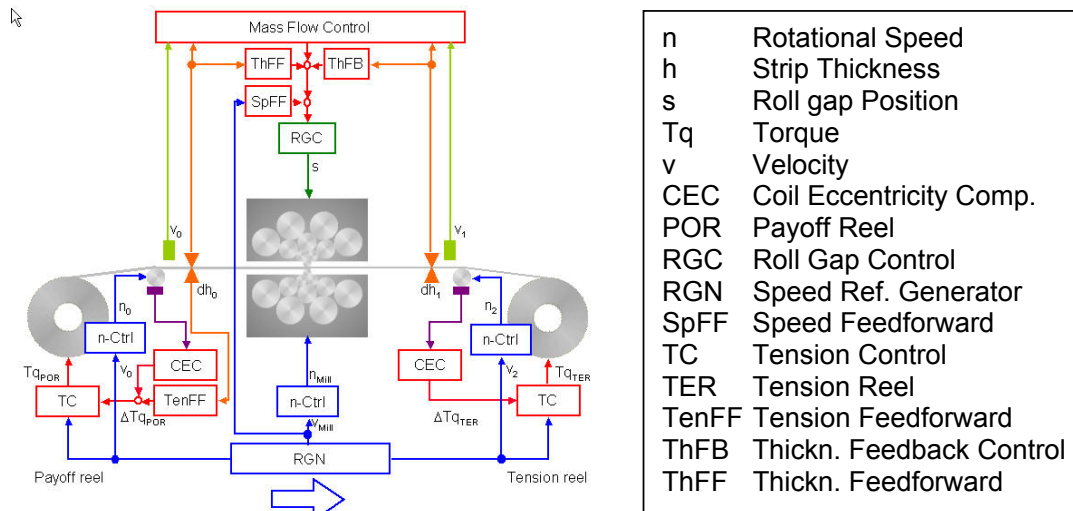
Mass Flow Control

ThFF

ThFB

SpFF

RGC

s

$v_0$

$v_1$

$dh_0$

$dh_1$

$n_0$

$n_2$

n-Ctrl

n-Ctrl

CEC

CEC

$v_0$

$v_2$

$Tq_{POR}$

$Tq_{TER}$

TC

TenFF

$\Delta Tq_{POR}$

$n_{Mill}$

n-Ctrl

$v_{Mill}$

$\Delta Tq_{TER}$

TC

RGN

Payoff reel

Tension reel

| | |
|---|---|
| n | Rotational Speed |
| h | Strip Thickness |
| s | Roll gap Position |
| Tq | Torque |
| v | Velocity |
| CEC | Coil Eccentricity Comp. |
| POR | Payoff Reel |
| RGC | Roll Gap Control |
| RGN | Speed Ref. Generator |
| SpFF | Speed Feedforward |
| TC | Tension Control |
| TER | Tension Reel |
| TenFF | Tension Feedforward |
| ThFB | Thickn. Feedback Control |
| ThFF | Thickn. Feedforward |